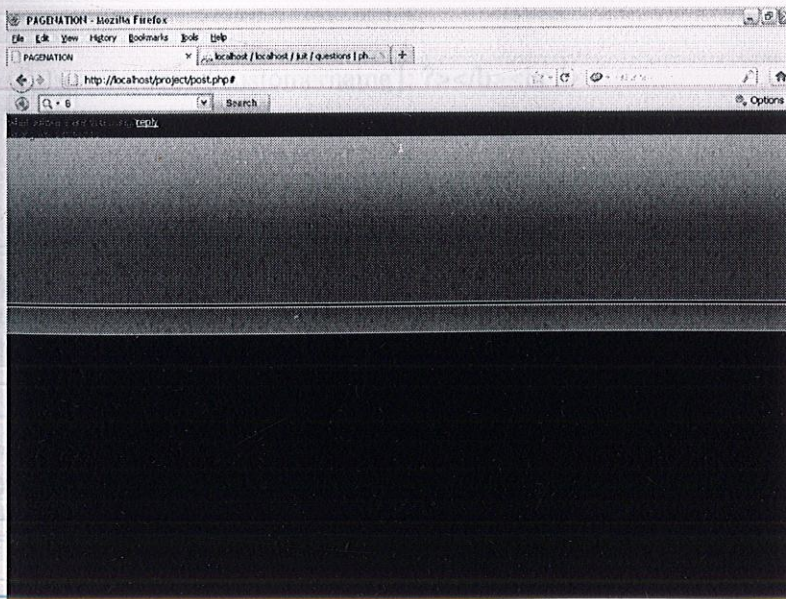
PAGENATION - Mozilla Firefox

File Edit View History Bookmarks Tools Help

PAGENATION ×

localhost / localhost / jut / questions | ph... ×

+

http://localhost/project/post.php#

Q • 6

Search

Options

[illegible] reply